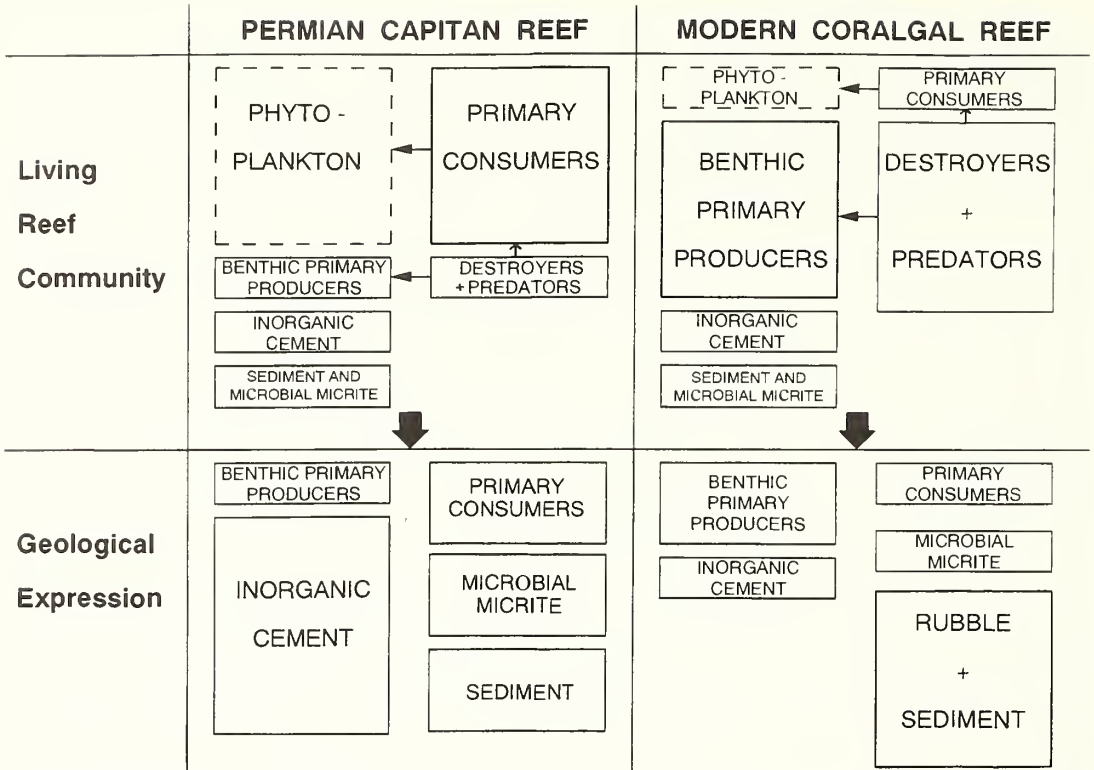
| | PERMIAN CAPITAN REEF | MODERN CORALGAL REEF |
|---|---|---|
| Living Reef Community | PHYTO - PLANKTON; PRIMARY CONSUMERS; BENTHIC PRIMARY PRODUCERS; DESTROYERS + PREDATORS; INORGANIC CEMENT; SEDIMENT AND MICROBIAL MICRITE | PHYTO - PLANKTON; PRIMARY CONSUMERS; BENTHIC PRIMARY PRODUCERS; DESTROYERS + PREDATORS; INORGANIC CEMENT; SEDIMENT AND MICROBIAL MICRITE |
| Geological Expression | BENTHIC PRIMARY PRODUCERS; INORGANIC CEMENT; PRIMARY CONSUMERS; MICROBIAL MICRITE; SEDIMENT | BENTHIC PRIMARY PRODUCERS; INORGANIC CEMENT; PRIMARY CONSUMERS; MICROBIAL MICRITE; RUBBLE + SEDIMENT |